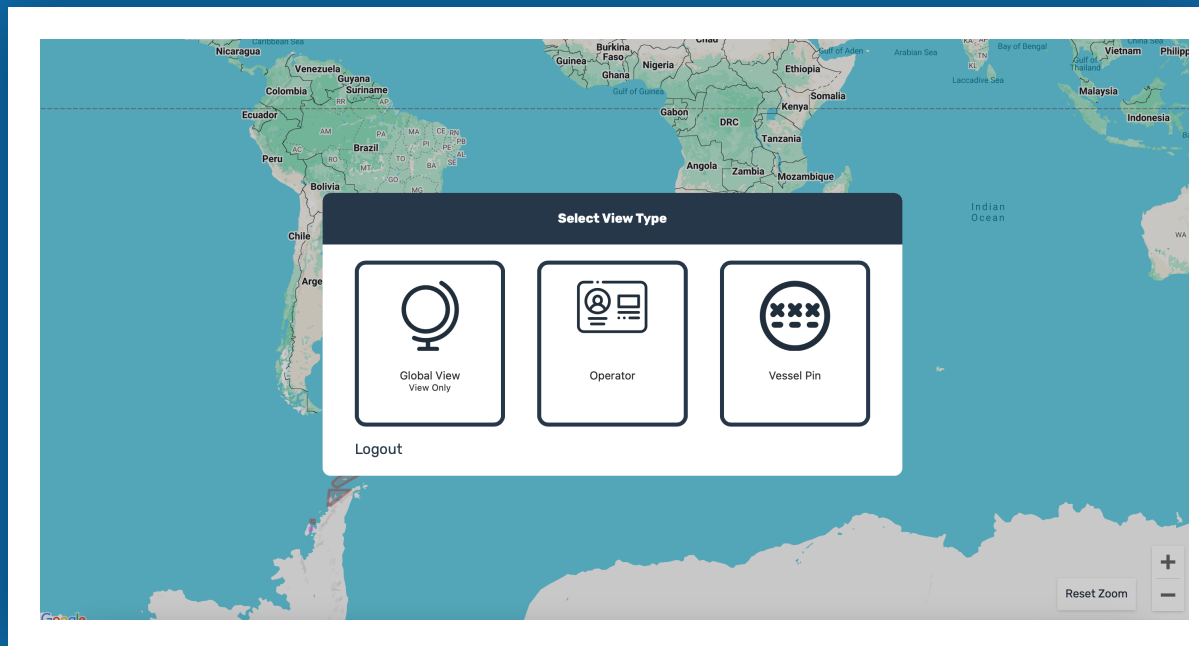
Nicaragua
Caribbean Sea
Venezuela
Guyana
Suriname
Colombia
Ecuador
Peru
Brazil
Bolivia
Chile
Arge
AM
PA
MA
CE
RN
PB
PE
AL
SE
AC
RO
MT
TO
BA
PI
GO
MG
RR
AP
Burkina Faso
Guinea
Ghana
Nigeria
Gulf of Guinea
Chad
Gabon
DRC
Angola
Zambia
Mozambique
Ethiopia
Somalia
Kenya
Tanzania
Gulf of Aden
Arabian Sea
Laccadive Sea
Bay of Bengal
Vietnam
Philipp
Gulf of Thailand
Malaysia
Indonesia
Indian Ocean
WA

Select View Type

Global View
View Only

Operator

Vessel Pin

Logout

Reset Zoom
+
−
Google